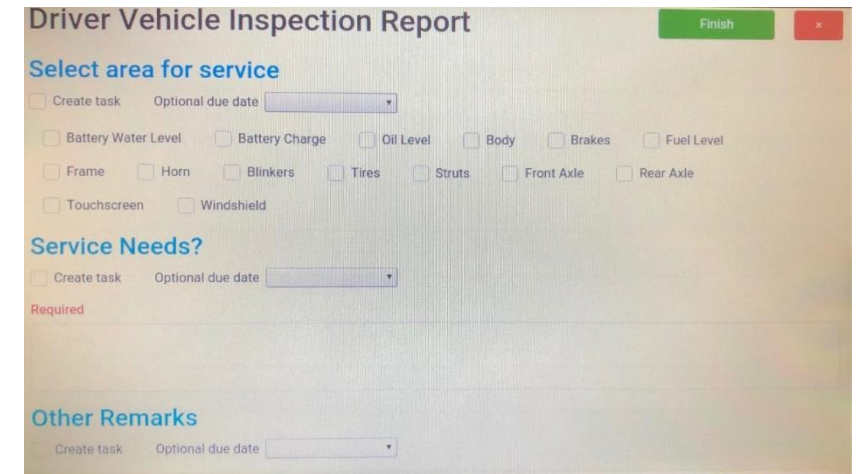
Driver Vehicle Inspection Report

Finish

×

Select area for service

Create task Optional due date

Battery Water Level Battery Charge Oil Level Body Brakes Fuel Level

Frame Horn Blinkers Tires Struts Front Axle Rear Axle

Touchscreen Windshield

Service Needs?

Create task Optional due date

Required

Other Remarks

Create task Optional due date